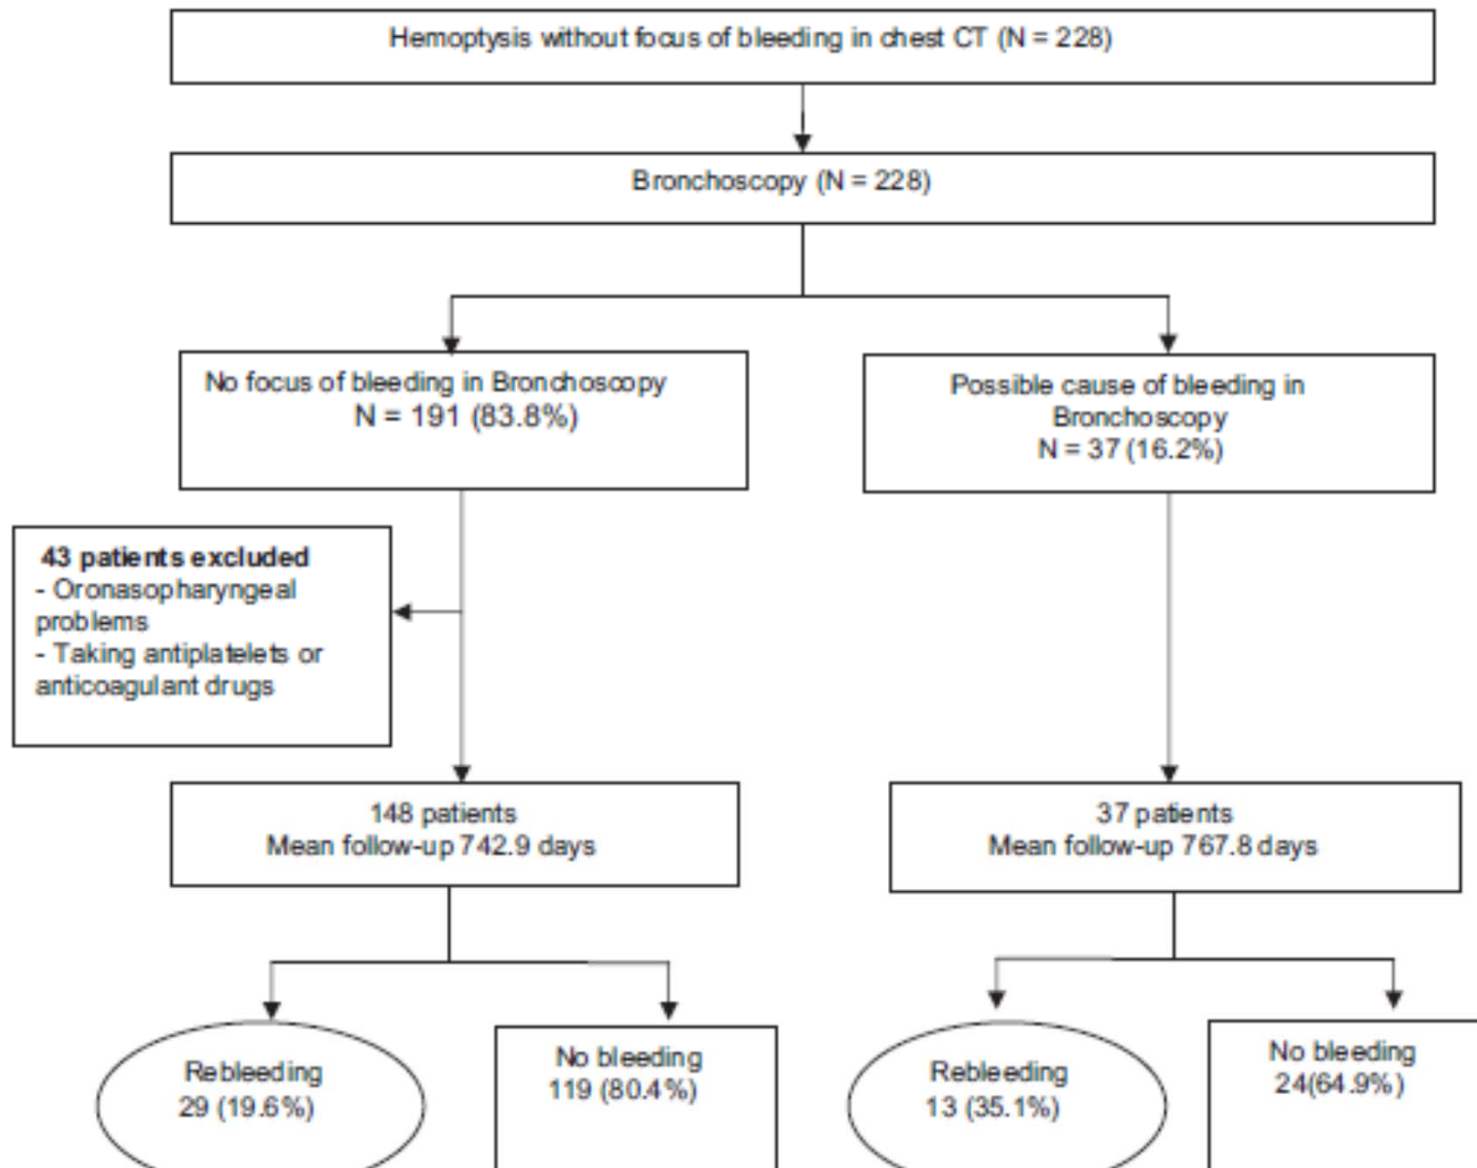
Hemoptysis without focus of bleeding in chest CT (N = 228)

Bronchoscopy (N = 228)

No focus of bleeding in Bronchoscopy
N = 191 (83.8%)

Possible cause of bleeding in Bronchoscopy
N = 37 (16.2%)

43 patients excluded
- Oronasopharyngeal problems
- Taking antiplatelets or anticoagulant drugs

148 patients
Mean follow-up 742.9 days

37 patients
Mean follow-up 767.8 days

Rebleeding
29 (19.6%)

No bleeding
119 (80.4%)

Rebleeding
13 (35.1%)

No bleeding
24(64.9%)